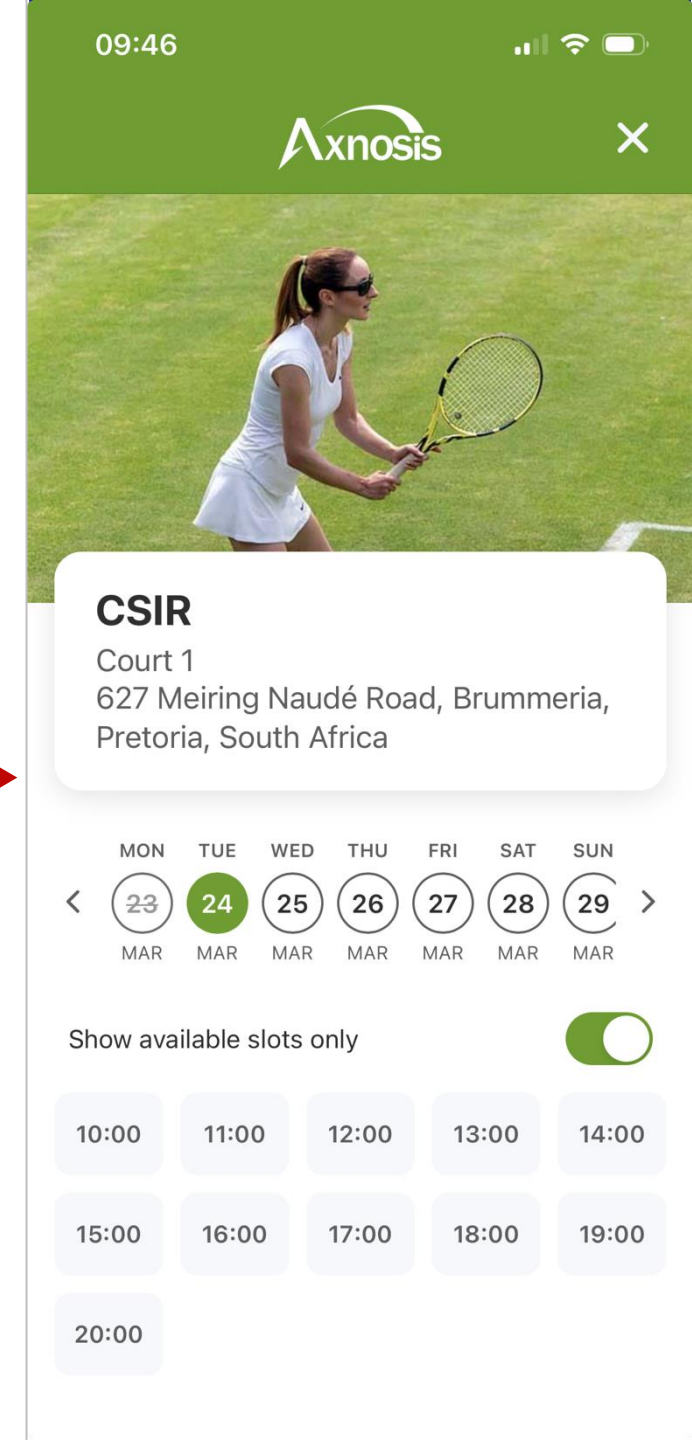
09:46

Axnosis

CSIR
Court 1
627 Meiring Naudé Road, Brummeria, Pretoria, South Africa

| MON | TUE | WED | THU | FRI | SAT | SUN |
|---|---|---|---|---|---|---|
| 23 | 24 | 25 | 26 | 27 | 28 | 29 |
| MAR | MAR | MAR | MAR | MAR | MAR | MAR |

Show available slots only

| 10:00 | 11:00 | 12:00 | 13:00 | 14:00 |
|---|---|---|---|---|
| 15:00 | 16:00 | 17:00 | 18:00 | 19:00 |
| 20:00 | | | | |